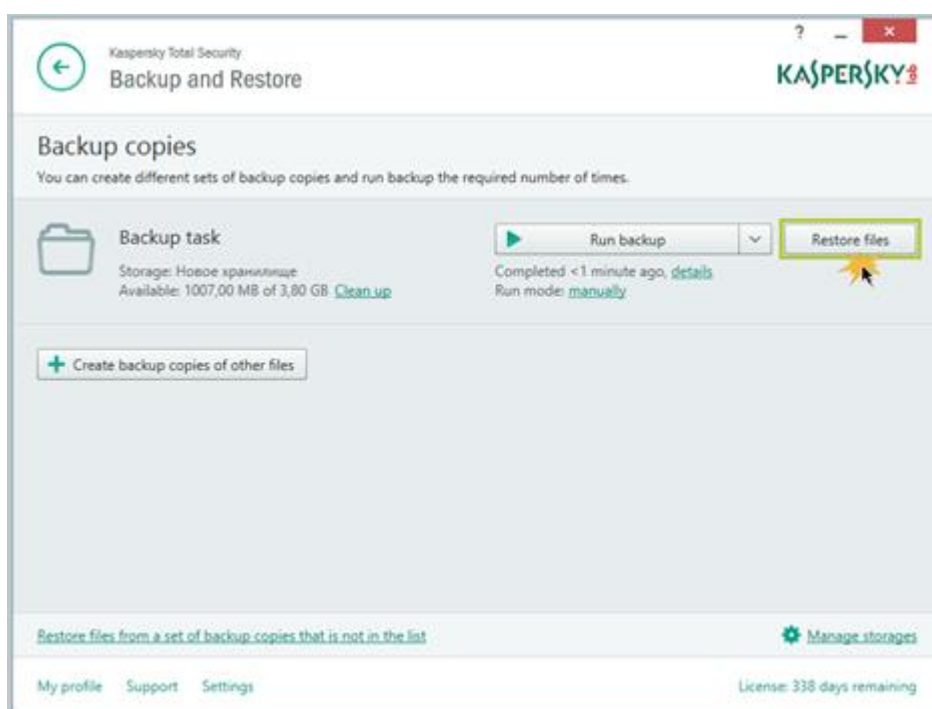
Kaspersky Total Security
Backup and Restore

?

KASPERSKY

Backup copies
You can create different sets of backup copies and run backup the required number of times.

Backup task
Storage: Новое хранилище
Available: 1007,00 MB of 3,80 GB Clean up

Run backup
Completed <1 minute ago, details
Run mode: manually

Restore files

Create backup copies of other files

Restore files from a set of backup copies that is not in the list

Manage storages

My profile Support Settings

License: 338 days remaining